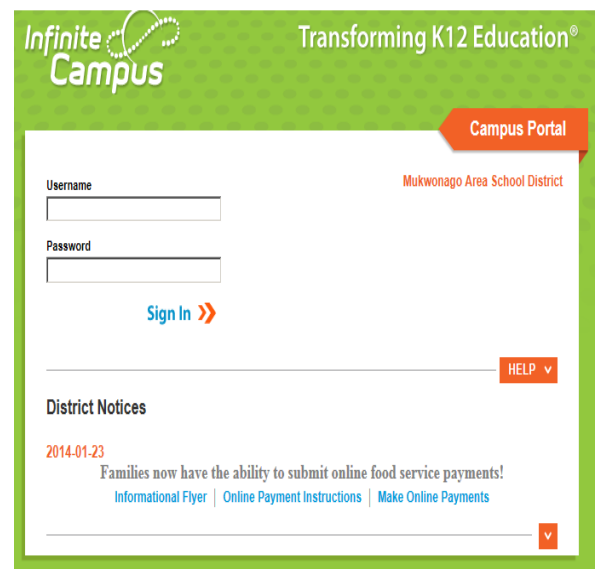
Infinite Campus

Transforming K12 Education®

Campus Portal

Mukwonago Area School District

Username

Password

Sign In ❯

HELP ∨

District Notices

2014-01-23

Families now have the ability to submit online food service payments!

Informational Flyer | Online Payment Instructions | Make Online Payments

∨